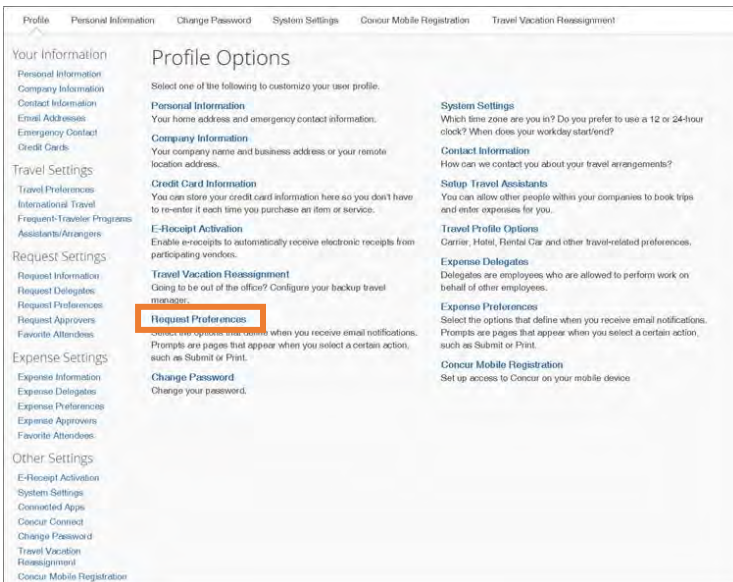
Profile Personal Information Change Password System Settings Concur Mobile Registration Travel Vacation Reassignment

Your Information
Personal Information
Company Information
Contact Information
Email Addresses
Emergency Contact
Credit Cards

Travel Settings
Travel Preferences
International Travel
Frequent-Traveler Programs
Assistants/Arrangers

Request Settings
Request Information
Request Delegates
Request Preferences
Request Approvers
Favorite Attendees

Expense Settings
Expense Information
Expense Delegates
Expense Preferences
Expense Approvers
Favorite Attendees

Other Settings
E-Receipt Activation
System Settings
Connected Apps
Concur Connect
Change Password
Travel Vacation Reassignment
Concur Mobile Registration

Profile Options

Select one of the following to customize your user profile.

Personal Information
Your home address and emergency contact information.

Company Information
Your company name and business address or your remote location address.

Credit Card Information
You can store your credit card information here so you don't have to re-enter it each time you purchase an item or service.

E-Receipt Activation
Enable e-receipts to automatically receive electronic receipts from participating vendors.

Travel Vacation Reassignment
Going to be out of the office? Configure your backup travel manager.

Request Preferences
Select the options that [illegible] when you receive email notifications. Prompts are pages that appear when you select a certain action, such as Submit or Print.

Change Password
Change your password.

System Settings
Which time zone are you in? Do you prefer to use a 12 or 24-hour clock? When does your workday start/end?

Contact Information
How can we contact you about your travel arrangements?

Setup Travel Assistants
You can allow other people within your companies to book trips and enter expenses for you.

Travel Profile Options
Carrier, Hotel, Rental Car and other travel-related preferences.

Expense Delegates
Delegates are employees who are allowed to perform work on behalf of other employees.

Expense Preferences
Select the options that define when you receive email notifications. Prompts are pages that appear when you select a certain action, such as Submit or Print.

Concur Mobile Registration
Set up access to Concur on your mobile device